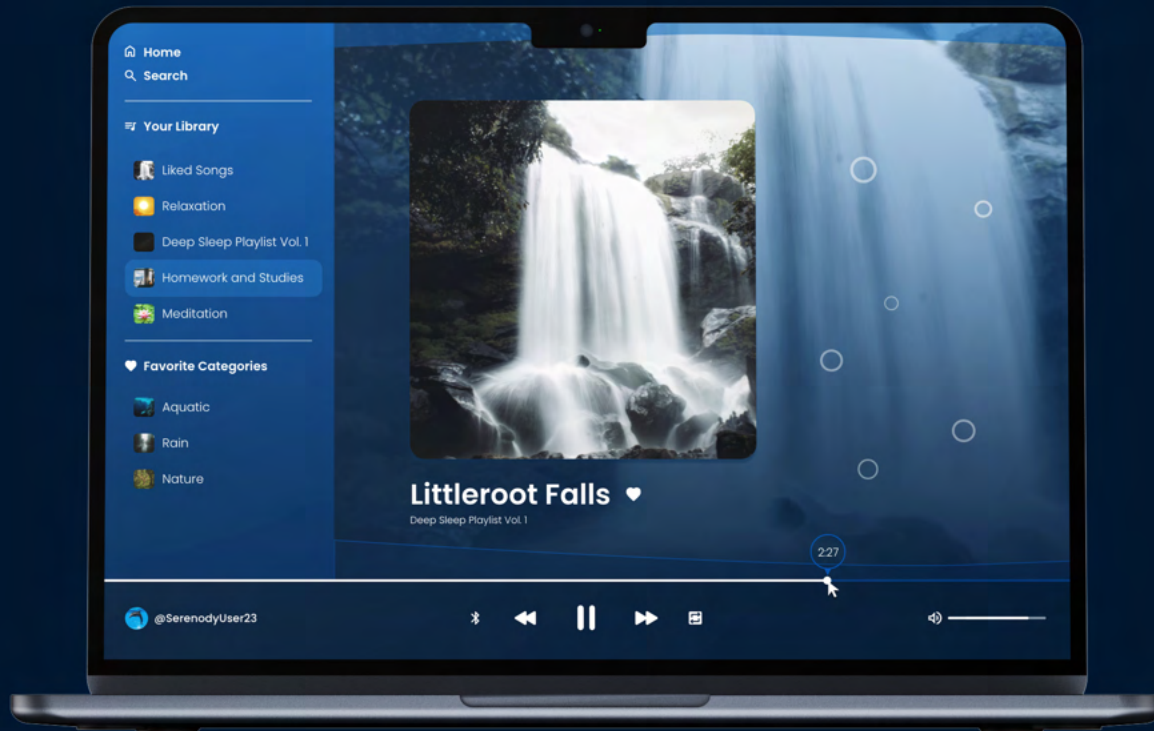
Home
Search

Your Library

Liked Songs
Relaxation
Deep Sleep Playlist Vol. 1
Homework and Studies
Meditation

Favorite Categories

Aquatic
Rain
Nature

Littleroot Falls
Deep Sleep Playlist Vol. 1

2:27

@SerenodyUser23